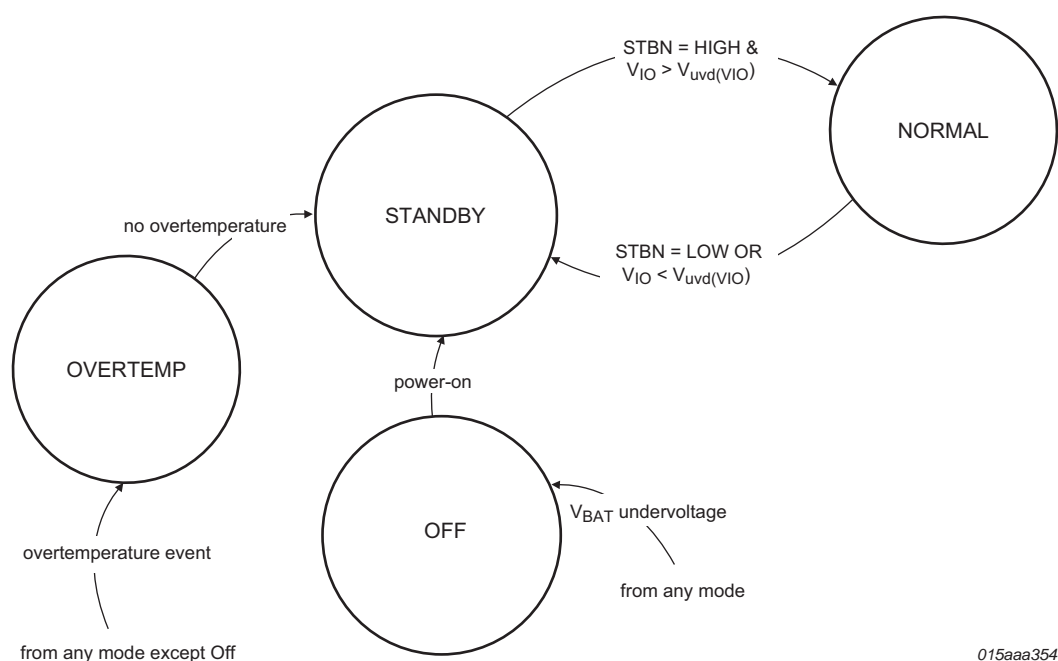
STBN = HIGH &
$V_{IO} > V_{uvd(VIO)}$

NORMAL

no overtemperature

STANDBY

STBN = LOW OR
$V_{IO} < V_{uvd(VIO)}$

OVERTEMP

power-on

OFF

$V_{BAT}$ undervoltage

from any mode

overtemperature event

from any mode except Off

015aaa354